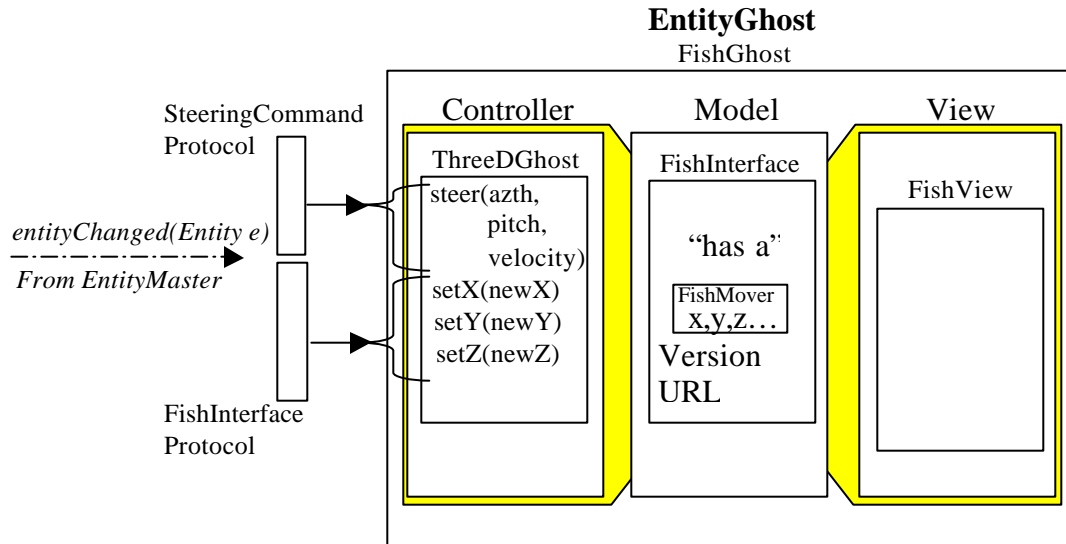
EntityGhost
FishGhost

SteeringCommand Protocol

entityChanged(Entity e)
From EntityMaster

FishInterface Protocol

Controller

ThreeDGhost
steer(azth, pitch, velocity)
setX(newX)
setY(newY)
setZ(newZ)

Model

FishInterface
"has a"
FishMover
x,y,z…
Version
URL

View

FishView